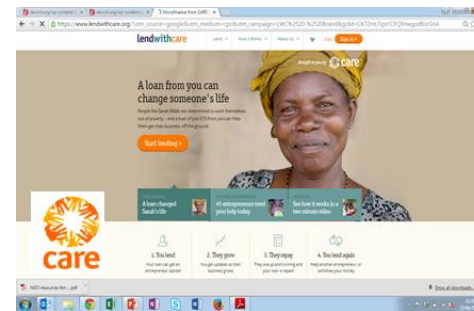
https://www.lendwithcare.org

lendwithcare

Sign in

care

A loan from you can change someone's life

Start lending >

A loan changed Sarah's life

45 entrepreneurs need your help today

See how it works in a two minute video

care

1. You lend

2. They grow

3. They repay

4. You lend again

NSO resources for ....pdf

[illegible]